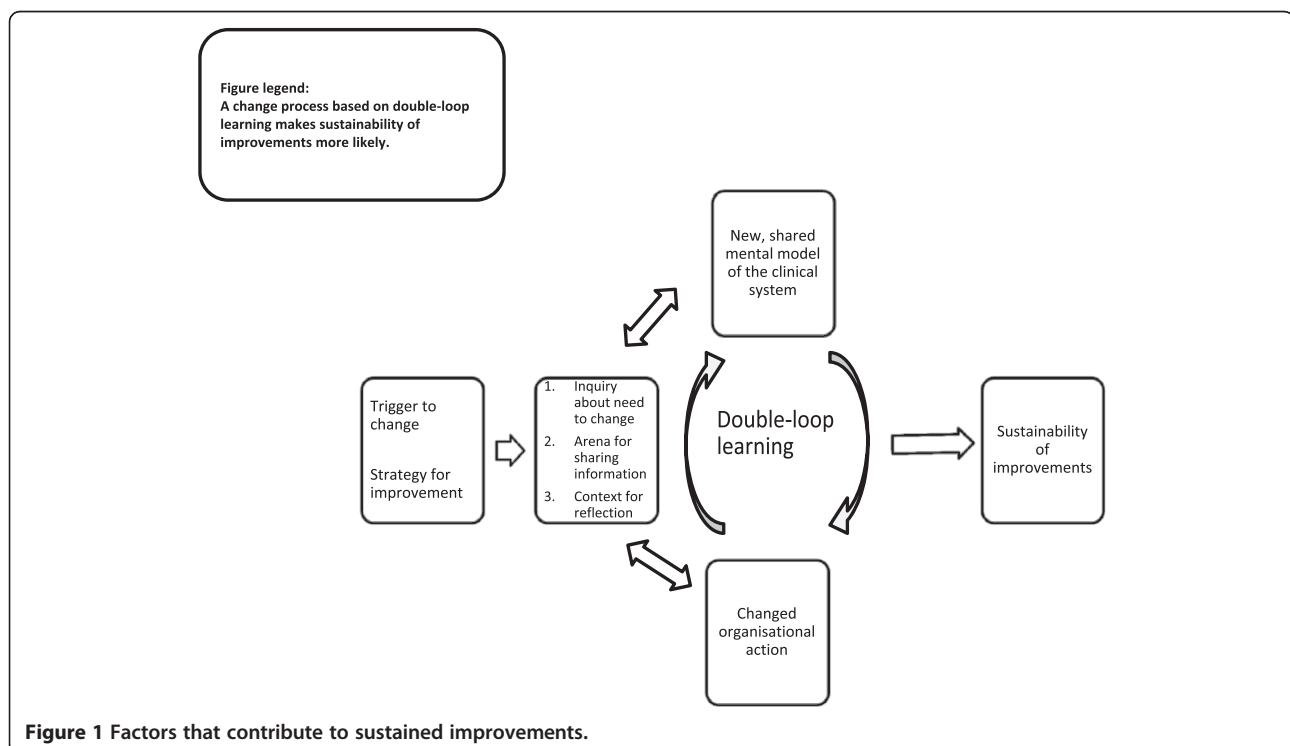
Figure legend:
A change process based on double-loop learning makes sustainability of improvements more likely.

New, shared mental model of the clinical system

Trigger to change

Strategy for improvement

1. Inquiry about need to change
2. Arena for sharing information
3. Context for reflection

Double-loop learning

Sustainability of improvements

Changed organisational action

Figure 1 Factors that contribute to sustained improvements.